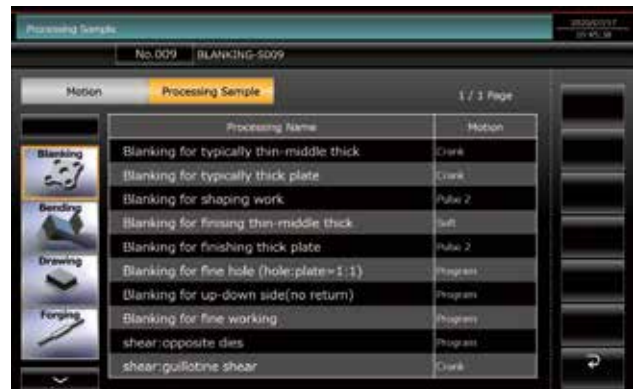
Processing Sample

2020/07/17
10:45:38

No.009 BLANKING-S009

Motion

Processing Sample

1 / 1 Page

Blanking

Bending

Drawing

Forging

| Processing Name | Motion |
|---|---|
| Blanking for typically thin-middle thick | Crank |
| Blanking for typically thick plate | Crank |
| Blanking for shaping work | Pulse 2 |
| Blanking for finising thin-middle thick | Soft |
| Blanking for finishing thick plate | Pulse 2 |
| Blanking for fine hole (hole:plate=1:1) | Program |
| Blanking for up-down side(no return) | Program |
| Blanking for fine working | Program |
| shear:opposite dies | Program |
| shear:guillotine shear | Crank |